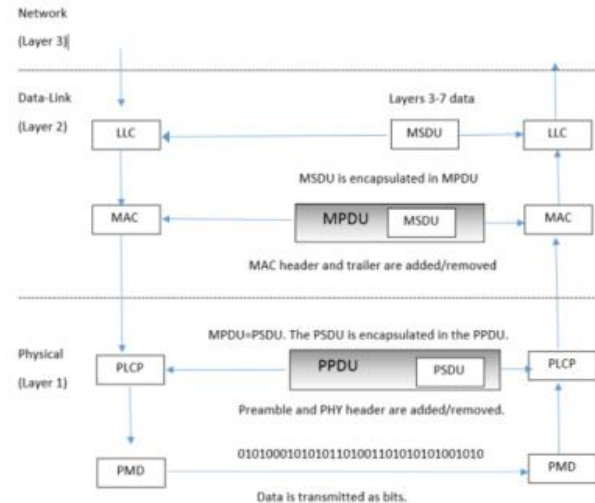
Network

(Layer 3)

Data-Link

(Layer 2)

Layers 3-7 data

LLC

MSDU

LLC

MSDU is encapsulated in MPDU

MAC

MPDU

MSDU

MAC

MAC header and trailer are added/removed

Physical

(Layer 1)

MPDU=PSDU. The PSDU is encapsulated in the PPDU.

PLCP

PPDU

PSDU

PLCP

Preamble and PHY header are added/removed.

01010001010101101001101010101001010

PMD

PMD

Data is transmitted as bits.